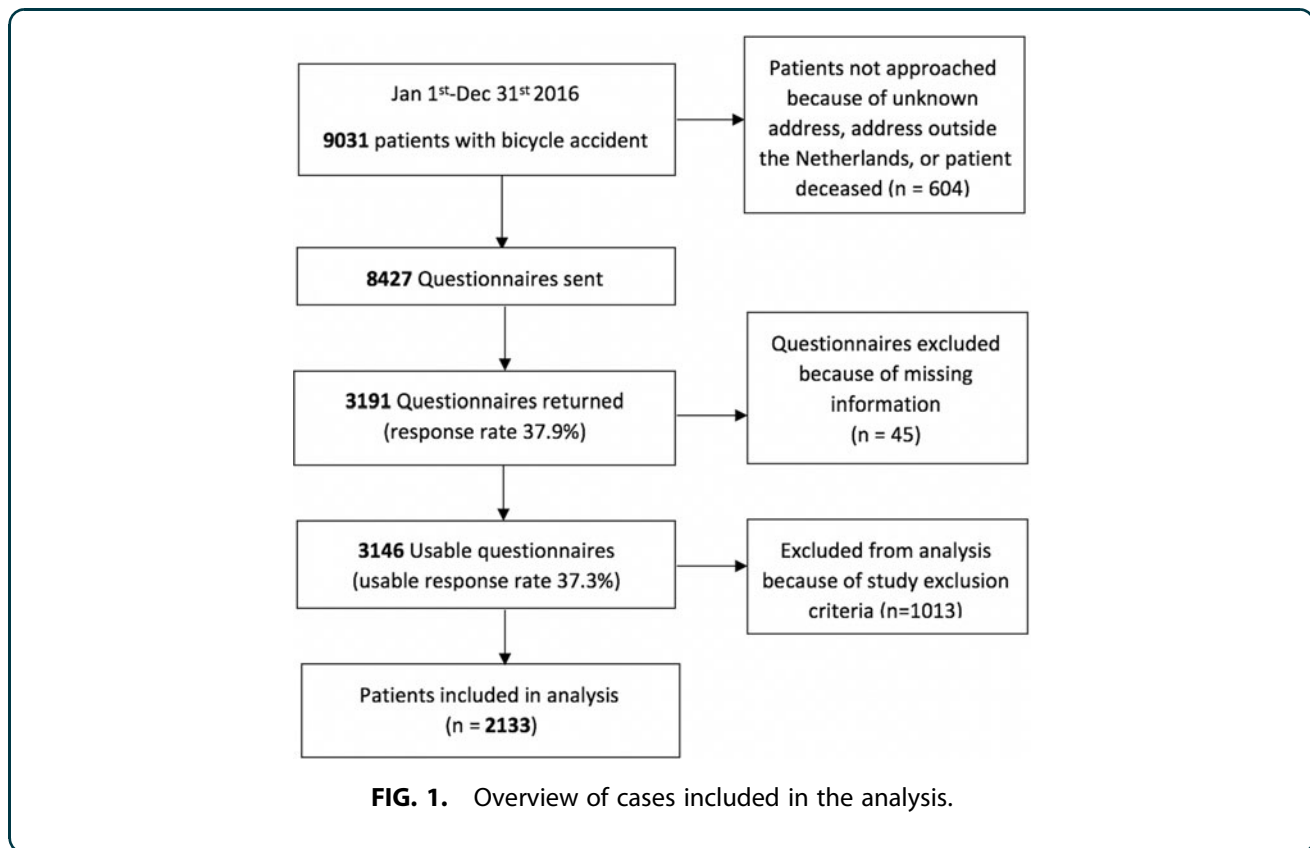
Jan 1$^{st}$-Dec 31$^{st}$ 2016

**9031** patients with bicycle accident

Patients not approached because of unknown address, address outside the Netherlands, or patient deceased (n = 604)

**8427** Questionnaires sent

**3191** Questionnaires returned (response rate 37.9%)

Questionnaires excluded because of missing information (n = 45)

**3146** Usable questionnaires (usable response rate 37.3%)

Excluded from analysis because of study exclusion criteria (n=1013)

Patients included in analysis (n = **2133**)

**FIG. 1.** Overview of cases included in the analysis.